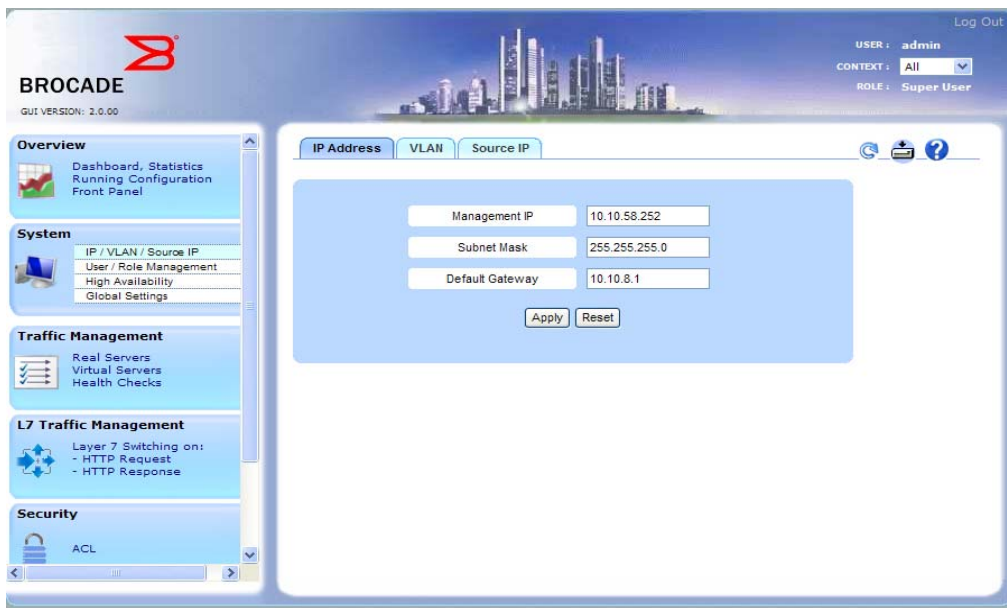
BROCADE
GUI VERSION: 2.0.00

Log Out
USER : admin
CONTEXT : All
ROLE : Super User

Overview
Dashboard, Statistics
Running Configuration
Front Panel

System
IP / VLAN / Source IP
User / Role Management
High Availability
Global Settings

Traffic Management
Real Servers
Virtual Servers
Health Checks

L7 Traffic Management
Layer 7 Switching on:
- HTTP Request
- HTTP Response

Security
ACL

IP Address | VLAN | Source IP

| Management IP | 10.10.58.252 |
|---|---|
| Subnet Mask | 255.255.255.0 |
| Default Gateway | 10.10.8.1 |

Apply Reset